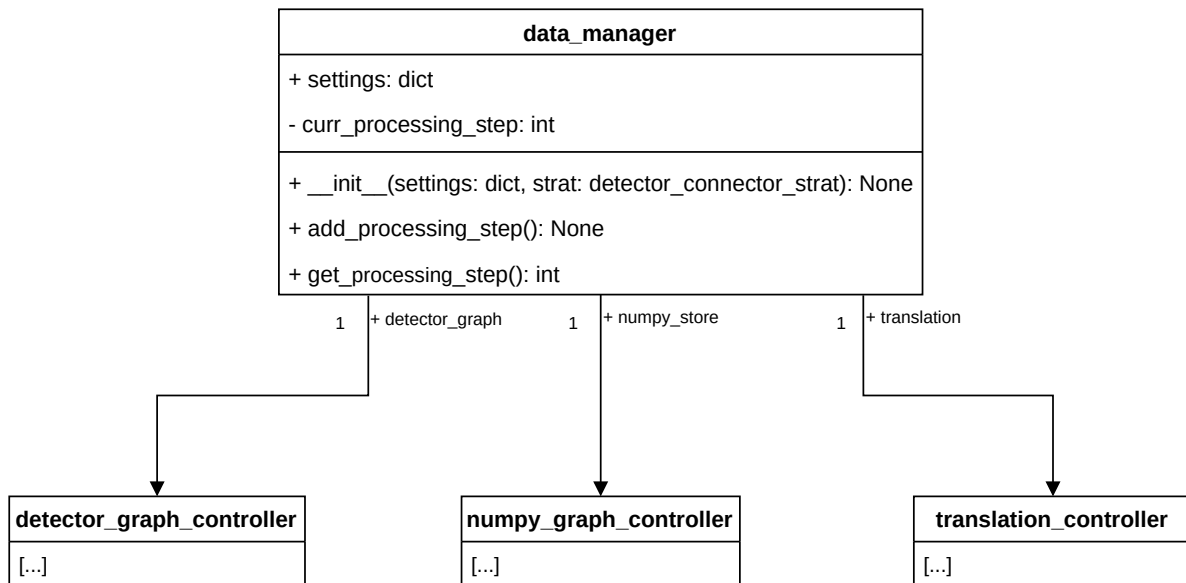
data_manager

+ settings: dict

- curr_processing_step: int

+ __init__(settings: dict, strat: detector_connector_strat): None

+ add_processing_step(): None

+ get_processing_step(): int

1 + detector_graph

1 + numpy_store

1 + translation

detector_graph_controller

[...]

numpy_graph_controller

[...]

translation_controller

[...]